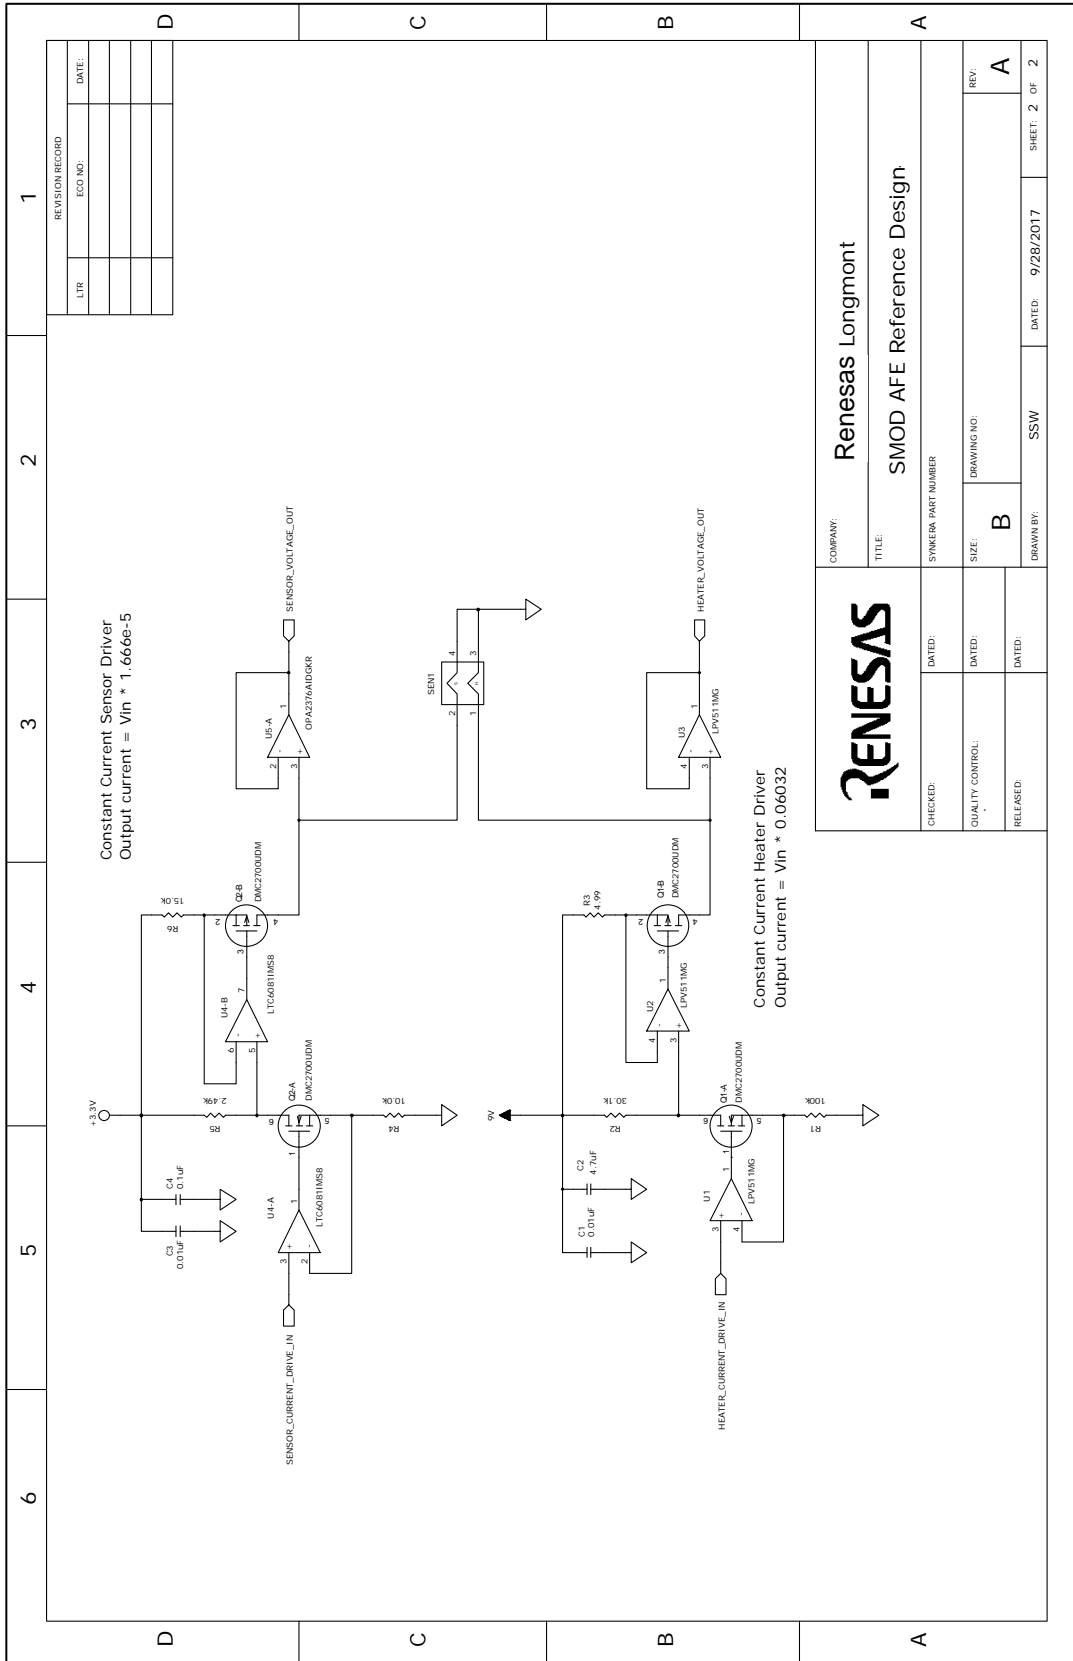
D C B A

1 2 3 4 5 6

REVISION RECORD

| LTR | ECO NO: | DATE: |
|---|---|---|
| | | |
| | | |
| | | |
| | | |

Constant Current Sensor Driver
Output current = Vin * 1.666e-5

SENSOR_VOLTAGE_OUT

U5-A
OPA2376AIDGKR

SEN1

HEATER_VOLTAGE_OUT

U3
LPV511MG

Constant Current Heater Driver
Output current = Vin * 0.06032

+3.3V

R6 15.0K

Q2-B DMC2700UDM

U4-B LTC6081MS8

R5 2.49K

Q2-A DMC2700UDM

R4 10.0K

C4 0.1uF

C3 0.01uF

U4-A LTC6081MS8

SENSOR_CURRENT_DRIVE_IN

R3 4.99

Q1-B DMC2700UDM

U2 LPV511MG

9V

R2 30.1K

Q1-A DMC2700UDM

R1 100K

C2 4.7uF

C1 0.01uF

U1 LPV511MG

HEATER_CURRENT_DRIVE_IN

RENESAS

COMPANY: Renesas Longmont

TITLE: SMOD AFE Reference Design

CHECKED: DATED:

SYNKERA PART NUMBER

QUALITY CONTROL: DATED:

SIZE: B

DRAWING NO:

REV: A

RELEASED: DATED:

DRAWN BY: SSW

DATED: 9/28/2017

SHEET: 2 OF 2